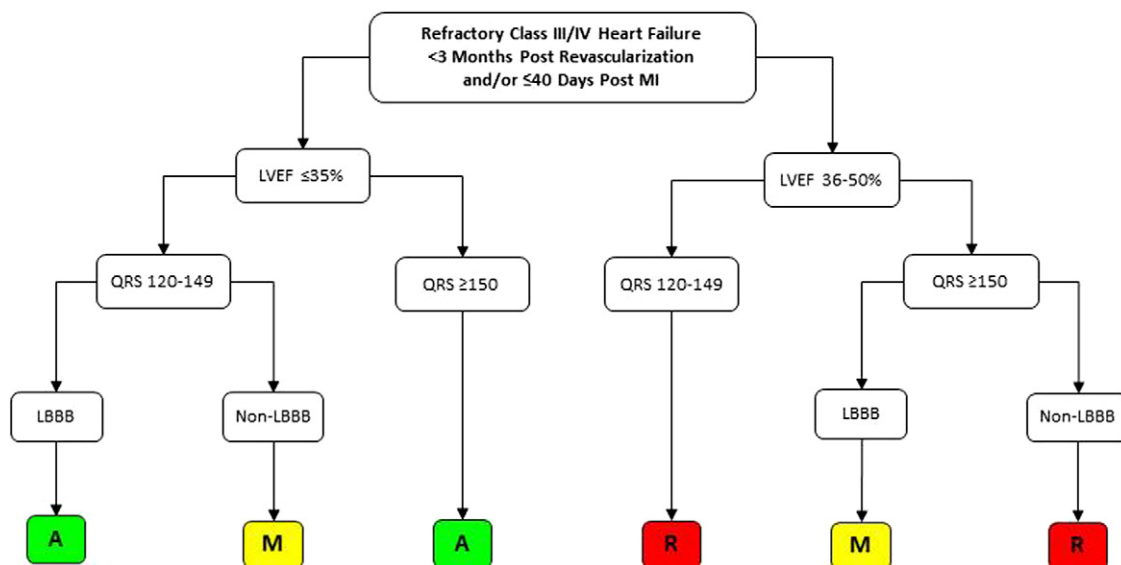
Refractory Class III/IV Heart Failure
<3 Months Post Revascularization
and/or ≤40 Days Post MI

LVEF ≤35%

LVEF 36-50%

QRS 120-149

QRS ≥150

QRS 120-149

QRS ≥150

LBBB

Non-LBBB

LBBB

Non-LBBB

A

M

A

R

M

R